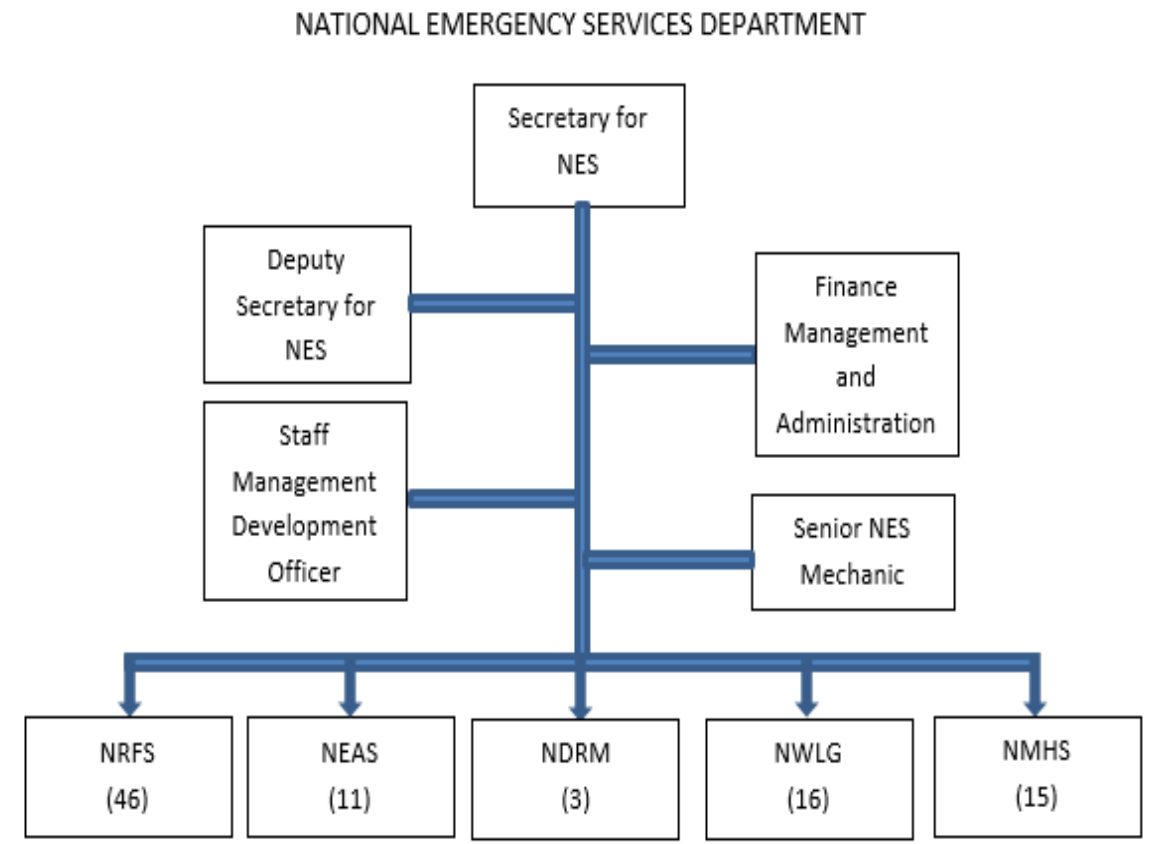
NATIONAL EMERGENCY SERVICES DEPARTMENT

Secretary for NES

Deputy Secretary for NES

Finance Management and Administration

Staff Management Development Officer

Senior NES Mechanic

NRFS (46)

NEAS (11)

NDRM (3)

NWLG (16)

NMHS (15)